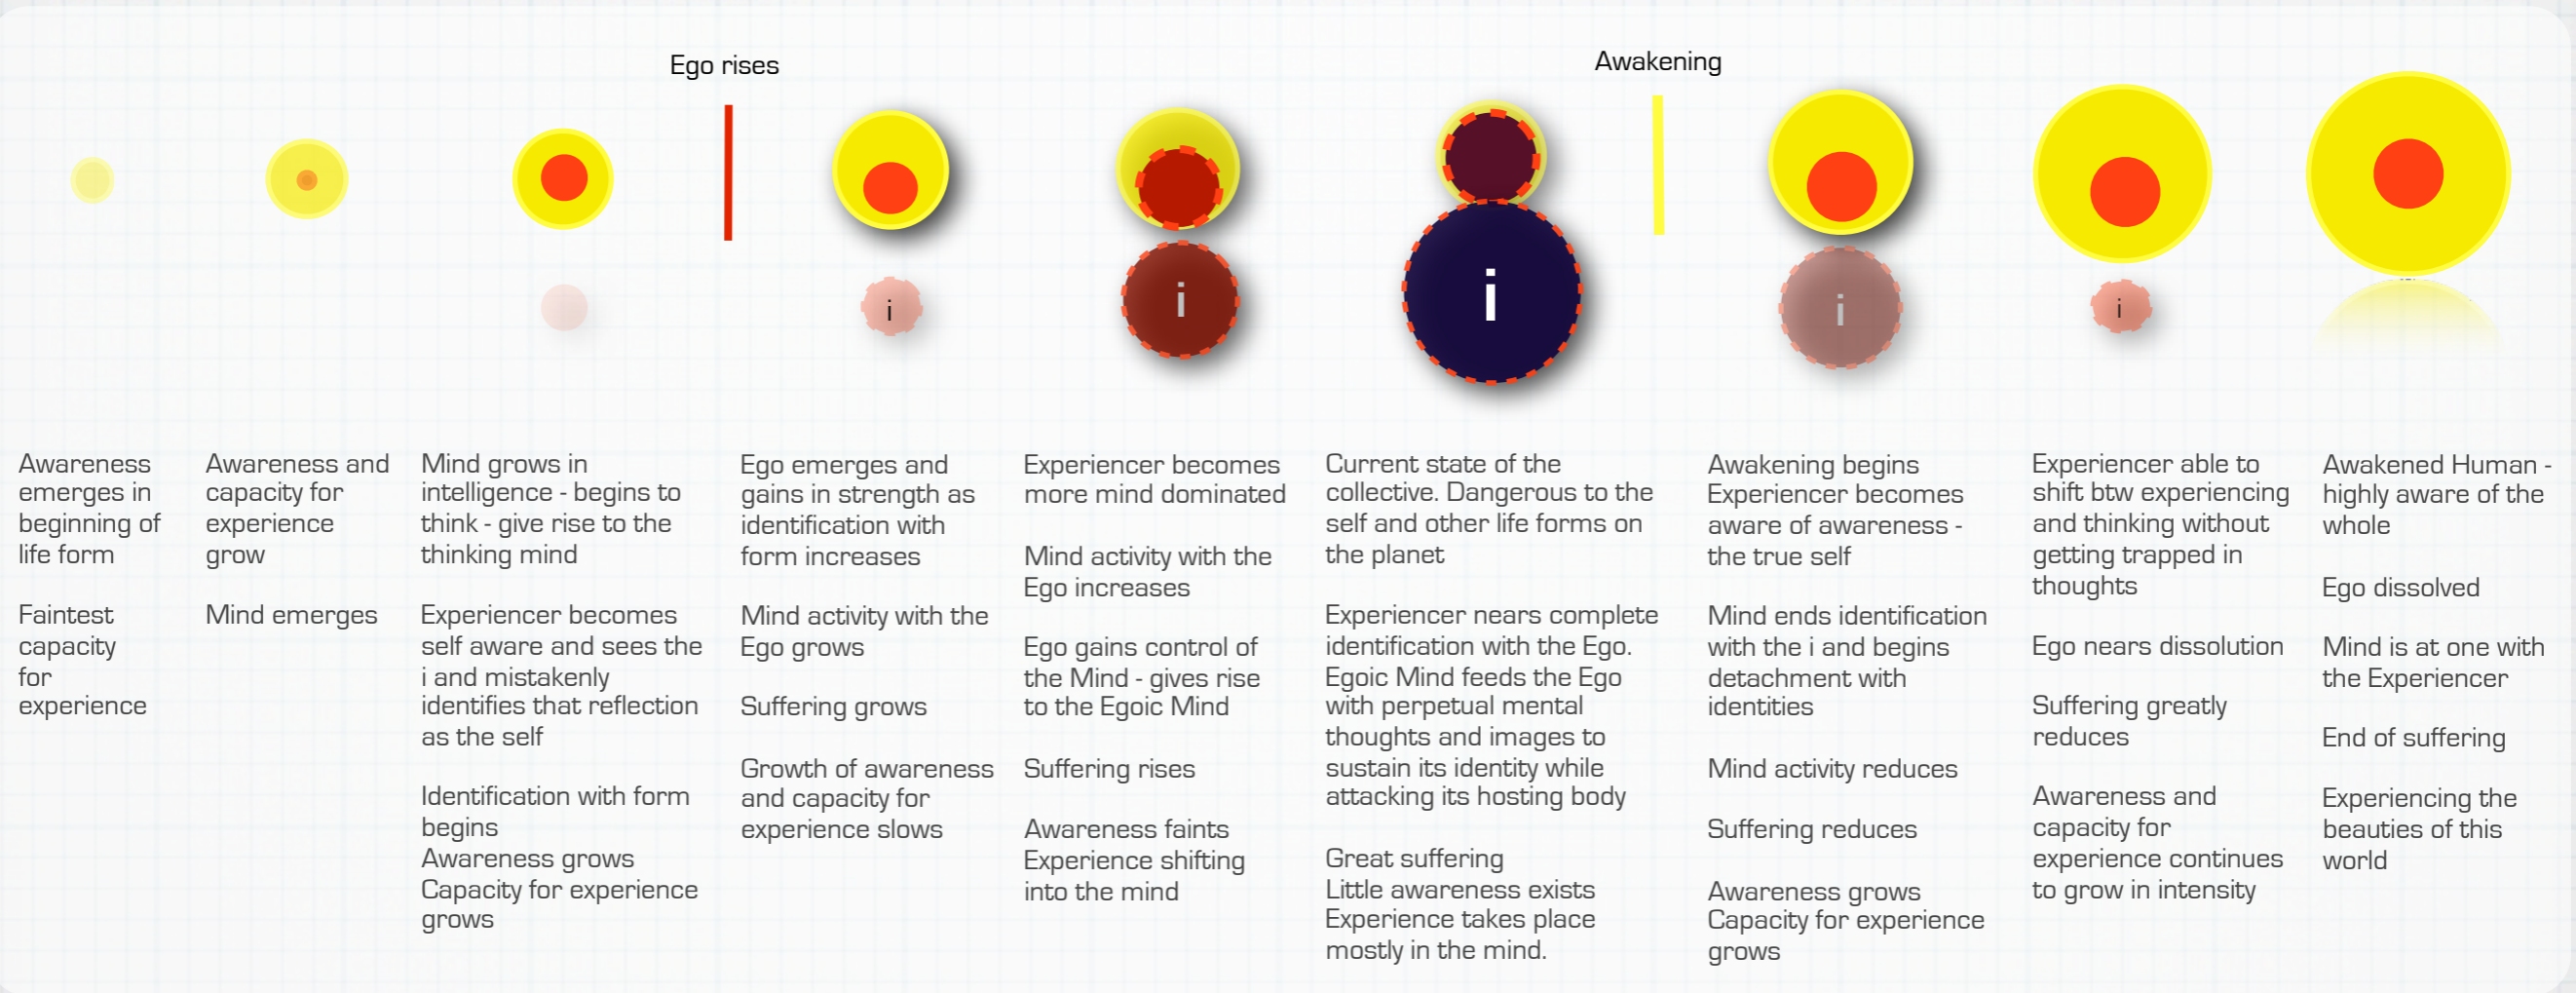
Ego rises

Awakening

i

i

i

i

i

Awareness emerges in beginning of life form

Faintest capacity for experience

Awareness and capacity for experience grow

Mind emerges

Mind grows in intelligence - begins to think - give rise to the thinking mind

Experiencer becomes self aware and sees the i and mistakenly identifies that reflection as the self

Identification with form begins
Awareness grows
Capacity for experience grows

Ego emerges and gains in strength as identification with form increases

Mind activity with the Ego grows

Suffering grows

Growth of awareness and capacity for experience slows

Experiencer becomes more mind dominated

Mind activity with the Ego increases

Ego gains control of the Mind - gives rise to the Egoic Mind

Suffering rises

Awareness faints
Experience shifting into the mind

Current state of the collective. Dangerous to the self and other life forms on the planet

Experiencer nears complete identification with the Ego. Egoic Mind feeds the Ego with perpetual mental thoughts and images to sustain its identity while attacking its hosting body

Great suffering
Little awareness exists
Experience takes place mostly in the mind.

Awakening begins
Experiencer becomes aware of awareness - the true self

Mind ends identification with the i and begins detachment with identities

Mind activity reduces

Suffering reduces

Awareness grows
Capacity for experience grows

Experiencer able to shift btw experiencing and thinking without getting trapped in thoughts

Ego nears dissolution

Suffering greatly reduces

Awareness and capacity for experience continues to grow in intensity

Awakened Human - highly aware of the whole

Ego dissolved

Mind is at one with the Experiencer

End of suffering

Experiencing the beauties of this world